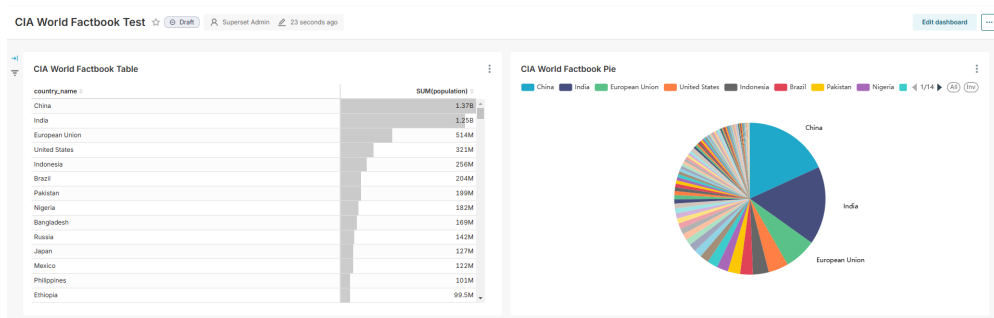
CIA World Factbook Test ☆ Draft Superset Admin 23 seconds ago

Edit dashboard ···

CIA World Factbook Table

| country_name | SUM(population) |
|---|---|
| China | 1.37B |
| India | 1.25B |
| European Union | 514M |
| United States | 321M |
| Indonesia | 256M |
| Brazil | 204M |
| Pakistan | 199M |
| Nigeria | 182M |
| Bangladesh | 169M |
| Russia | 142M |
| Japan | 127M |
| Mexico | 122M |
| Philippines | 101M |
| Ethiopia | 99.5M |

CIA World Factbook Pie

China India European Union United States Indonesia Brazil Pakistan Nigeria 1/14 All Inv

China

India

European Union